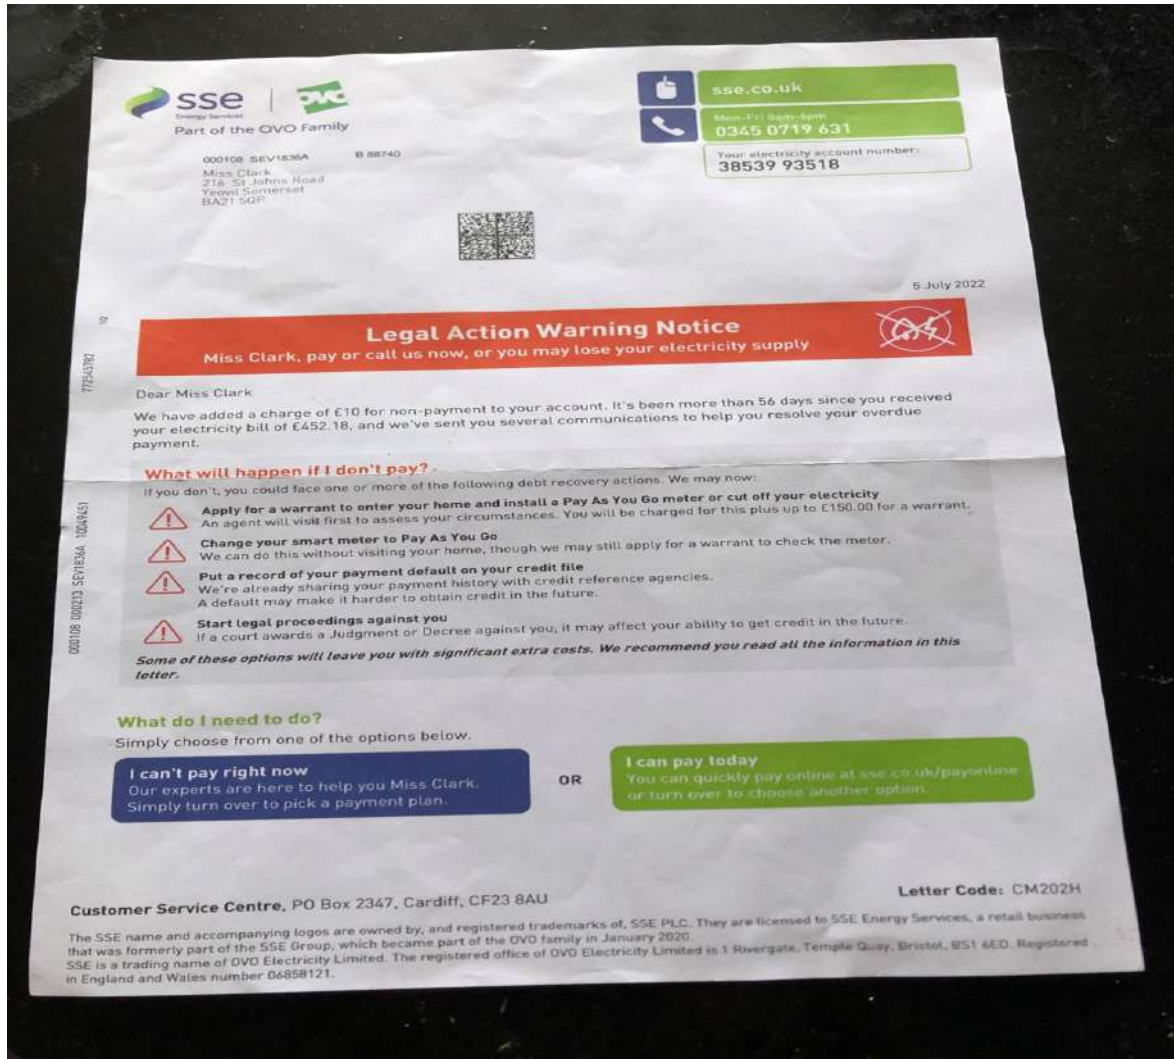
sse Energy Services | ovo
Part of the OVO Family

sse.co.uk

Mon-Fri 8am-8pm
0345 0719 631

Your electricity account number:
38539 93518

000108 SEV1836A B 88740
Miss Clark
216 St Johns Road
Yeovil Somerset
BA21 5QP

5 July 2022

Legal Action Warning Notice
Miss Clark, pay or call us now, or you may lose your electricity supply

Dear Miss Clark

We have added a charge of £10 for non-payment to your account. It's been more than 56 days since you received your electricity bill of £452.18, and we've sent you several communications to help you resolve your overdue payment.

What will happen if I don't pay?
If you don't, you could face one or more of the following debt recovery actions. We may now:

Apply for a warrant to enter your home and install a Pay As You Go meter or cut off your electricity
An agent will visit first to assess your circumstances. You will be charged for this plus up to £150.00 for a warrant.

Change your smart meter to Pay As You Go
We can do this without visiting your home, though we may still apply for a warrant to check the meter.

Put a record of your payment default on your credit file
We're already sharing your payment history with credit reference agencies.
A default may make it harder to obtain credit in the future.

Start legal proceedings against you
If a court awards a Judgment or Decree against you, it may affect your ability to get credit in the future.

Some of these options will leave you with significant extra costs. We recommend you read all the information in this letter.

What do I need to do?
Simply choose from one of the options below.

I can't pay right now
Our experts are here to help you Miss Clark. Simply turn over to pick a payment plan.

OR

I can pay today
You can quickly pay online at sse.co.uk/payonline or turn over to choose another option.

Customer Service Centre, PO Box 2347, Cardiff, CF23 8AU

Letter Code: CM202H

The SSE name and accompanying logos are owned by, and registered trademarks of, SSE PLC. They are licensed to SSE Energy Services, a retail business that was formerly part of the SSE Group, which became part of the OVO family in January 2020.
SSE is a trading name of OVO Electricity Limited. The registered office of OVO Electricity Limited is 1 Rivergate, Temple Quay, Bristol, BS1 6ED. Registered in England and Wales number 06858121.

000108 000213 SEV1836A 10049451
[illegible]